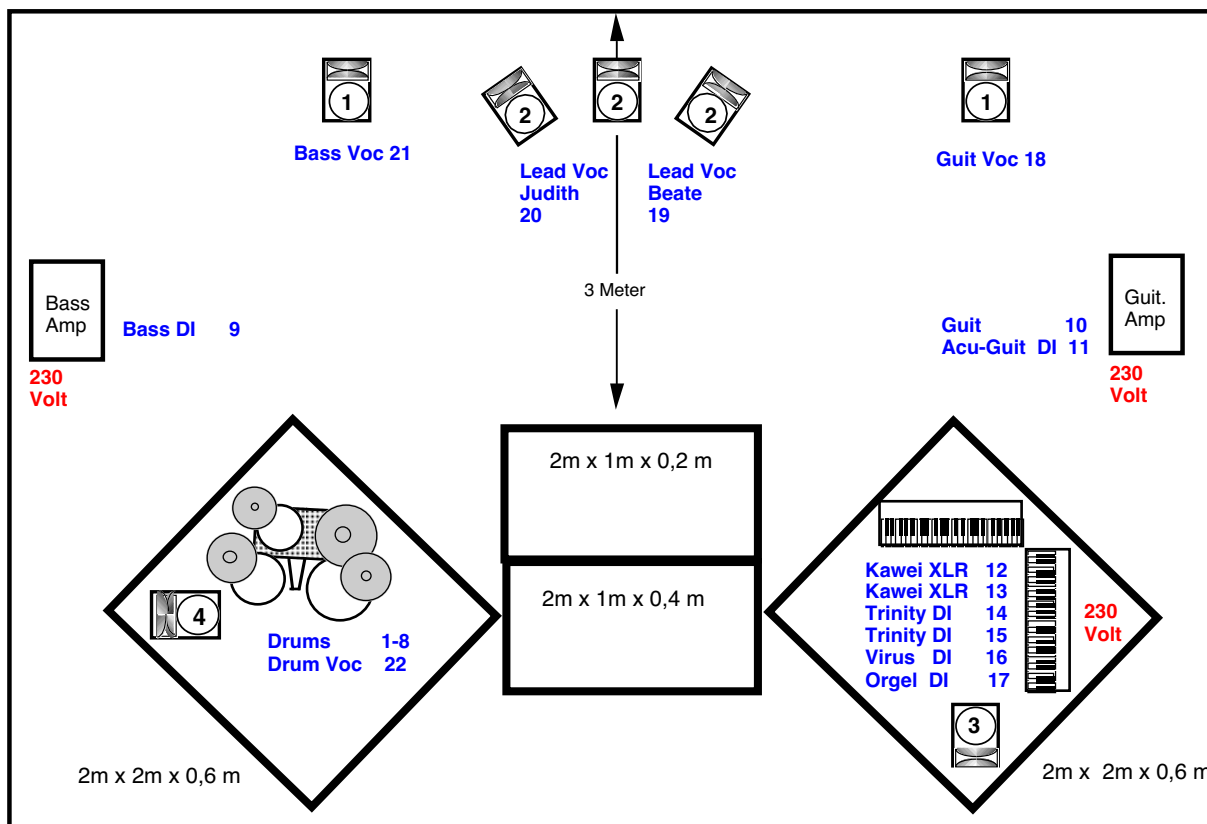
1

2

2

2

1

Bass Voc 21

Lead Voc
Judith
20

Lead Voc
Beate
19

Guit Voc 18

Bass Amp

Bass DI 9

230 Volt

3 Meter

Guit 10
Acu-Guit DI 11

Guit. Amp

230 Volt

2m x 1m x 0,2 m

2m x 1m x 0,4 m

4

Drums 1-8
Drum Voc 22

2m x 2m x 0,6 m

Kawei XLR 12
Kawei XLR 13
Trinity DI 14
Trinity DI 15
Virus DI 16
Orgel DI 17

230 Volt

3

2m x 2m x 0,6 m